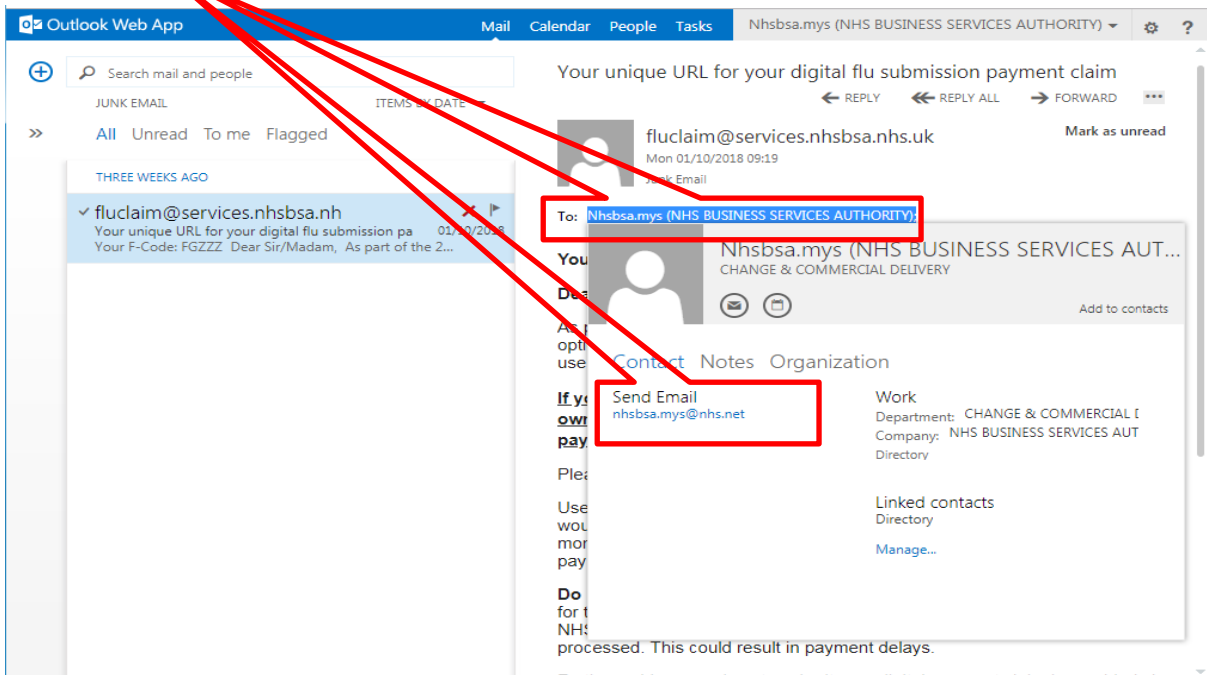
Outlook Web App

Mail Calendar People Tasks Nhsbsa.mys (NHS BUSINESS SERVICES AUTHORITY) ?

Search mail and people

JUNK EMAIL ITEMS BY DATE

All Unread To me Flagged

THREE WEEKS AGO

fluclaim@services.nhsbsa.nh
Your unique URL for your digital flu submission pa 01/10/2018
Your F-Code: FGZZZ Dear Sir/Madam, As part of the 2...

Your unique URL for your digital flu submission payment claim

REPLY REPLY ALL FORWARD

fluclaim@services.nhsbsa.nhs.uk
Mon 01/10/2018 09:19
Junk Email

Mark as unread

To: Nhsbsa.mys (NHS BUSINESS SERVICES AUTHORITY);

You
Dea
As
opti
use
If y
own
pay
Plea
Use
wou
mor
pay
Do
for t
NHS
processed. This could result in payment delays.

Nhsbsa.mys (NHS BUSINESS SERVICES AUT...
CHANGE & COMMERCIAL DELIVERY

Add to contacts

Contact Notes Organization

Send Email
nhsbsa.mys@nhs.net

Work
Department: CHANGE & COMMERCIAL I
Company: NHS BUSINESS SERVICES AUT
Directory

Linked contacts
Directory
Manage...